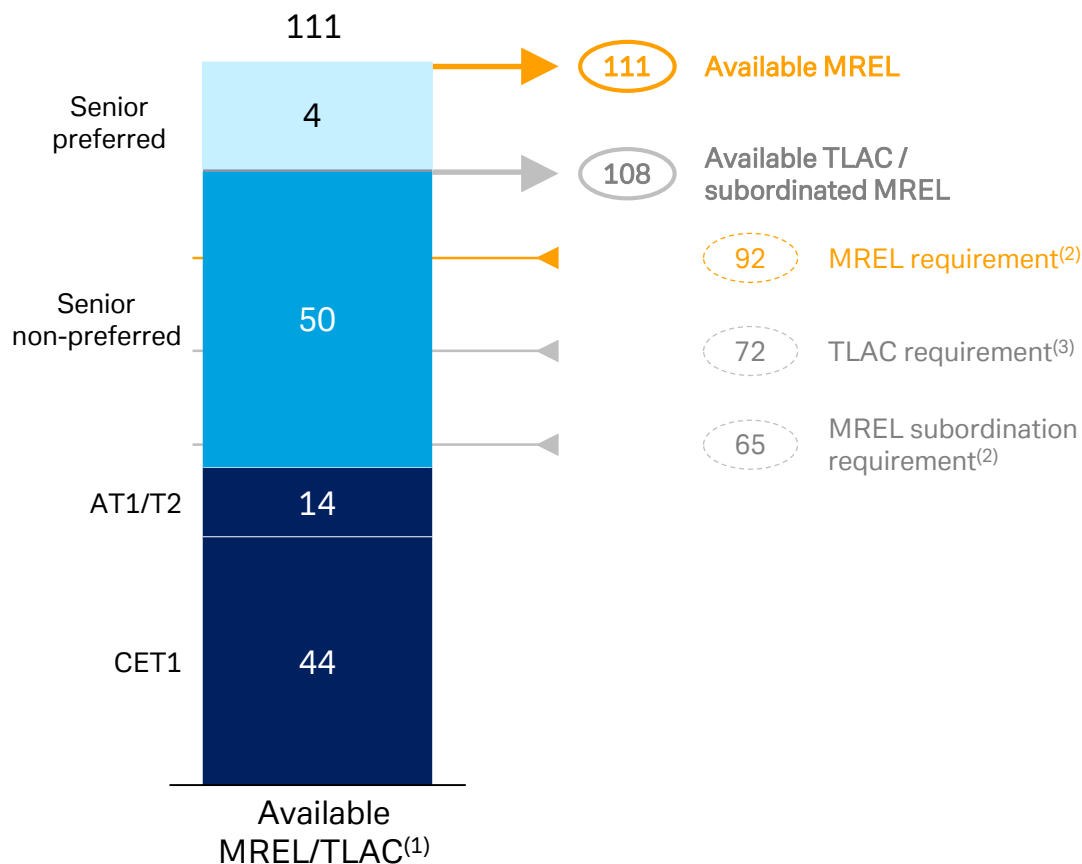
111

Senior preferred

4

Senior non-preferred

50

AT1/T2

14

CET1

44

Available MREL/TLAC$^{(1)}$

111 Available MREL

108 Available TLAC / subordinated MREL

92 MREL requirement$^{(2)}$

72 TLAC requirement$^{(3)}$

65 MREL subordination requirement$^{(2)}$